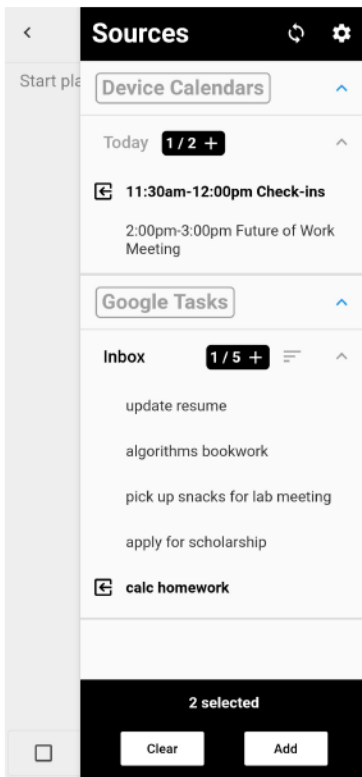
<

Start pla

Sources

Device Calendars

Today 1 / 2 +

11:30am-12:00pm Check-ins

2:00pm-3:00pm Future of Work Meeting

Google Tasks

Inbox 1 / 5 +

update resume

algorithms bookwork

pick up snacks for lab meeting

apply for scholarship

calc homework

2 selected

Clear

Add